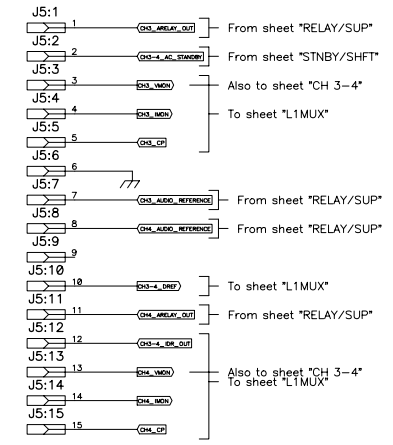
J5:1
1
CH3_ARELAY_OUT
From sheet "RELAY/SUP"
J5:2
2
CH3-4_AC_STANDBY
From sheet "STNBY/SHFT"
J5:3
3
CH3_VMON
Also to sheet "CH 3-4"
J5:4
4
CH3_IMON
To sheet "L1MUX"
J5:5
5
CH3_CP
J5:6
6
J5:7
7
CH3_AUDIO_REFERENCE
From sheet "RELAY/SUP"
J5:8
8
CH4_AUDIO_REFERENCE
From sheet "RELAY/SUP"
J5:9
9
J5:10
10
CH3-4_DREF
To sheet "L1MUX"
J5:11
11
CH4_ARELAY_OUT
From sheet "RELAY/SUP"
J5:12
12
CH3-4_IDR_OUT
J5:13
13
CH4_VMON
Also to sheet "CH 3-4"
To sheet "L1MUX"
J5:14
14
CH4_IMON
J5:15
15
CH4_CP